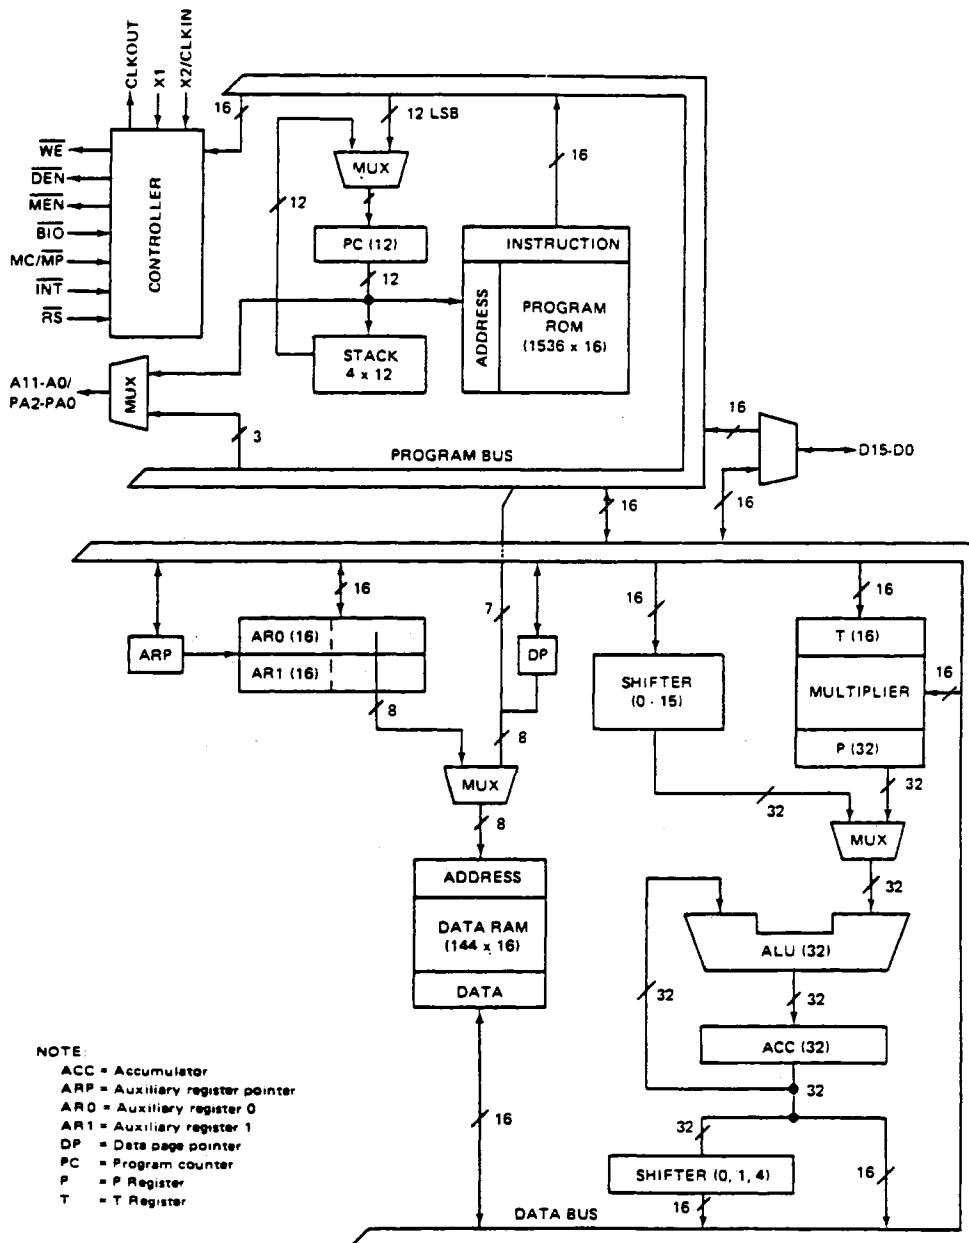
CLKOUT
X1
X2/CLKIN
16
12 LSB
$\overline{WE}$
$\overline{DEN}$
$\overline{MEN}$
$\overline{BIO}$
MC/$\overline{MP}$
$\overline{INT}$
$\overline{RS}$
CONTROLLER
MUX
16
12
PC (12)
INSTRUCTION
12
ADDRESS
PROGRAM ROM (1536 x 16)
STACK 4 x 12
A11-A0/ PA2-PA0
MUX
3
PROGRAM BUS
16
D15-D0
16
16
16
ARP
AR0 (16)
AR1 (16)
7
DP
16
16
T (16)
SHIFTER (0 - 15)
MULTIPLIER
16
8
8
P (32)
MUX
32
32
8
MUX
ADDRESS
32
DATA RAM (144 x 16)
ALU (32)
DATA
32
32
NOTE:
ACC = Accumulator
ARP = Auxiliary register pointer
AR0 = Auxiliary register 0
AR1 = Auxiliary register 1
DP = Data page pointer
PC = Program counter
P = P Register
T = T Register
ACC (32)
16
32
32
SHIFTER (0, 1, 4)
16
16
DATA BUS